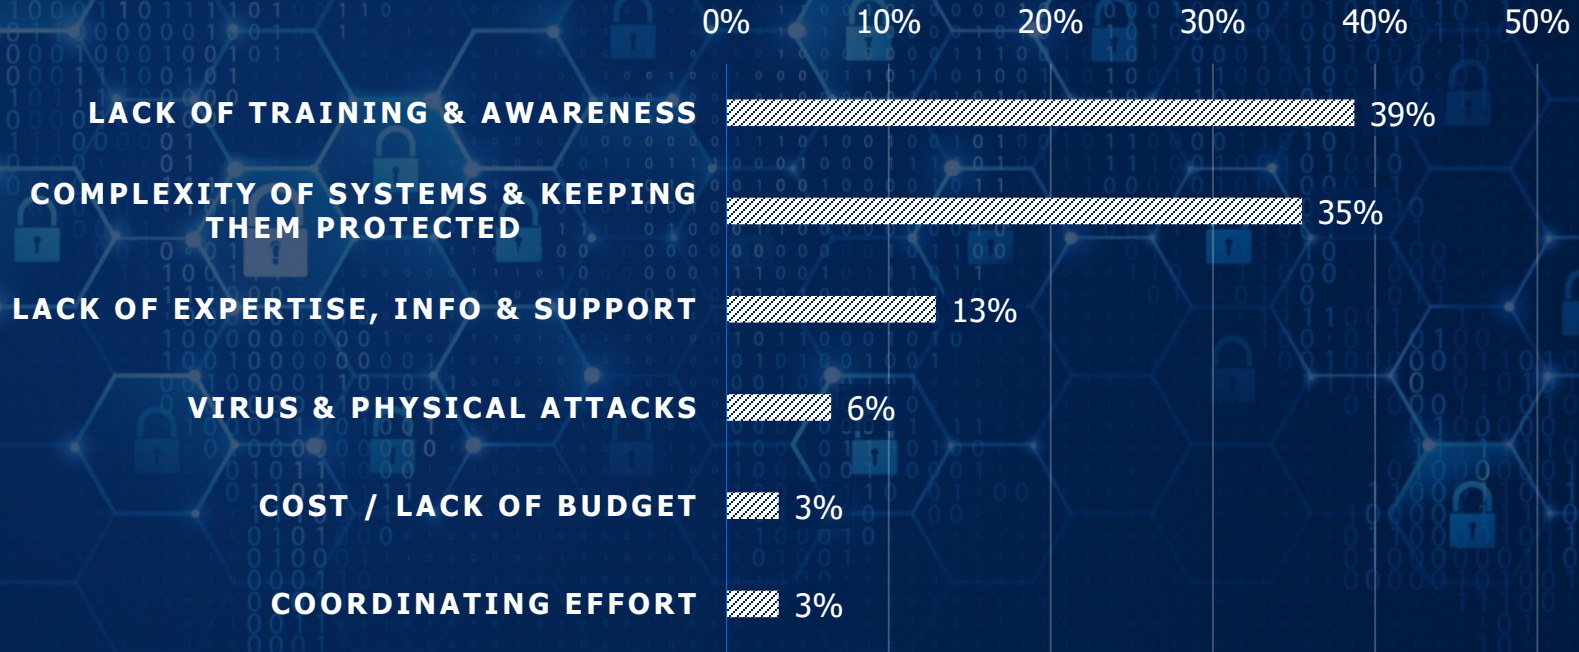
0% 10% 20% 30% 40% 50%

LACK OF TRAINING & AWARENESS 39%

COMPLEXITY OF SYSTEMS & KEEPING THEM PROTECTED 35%

LACK OF EXPERTISE, INFO & SUPPORT 13%

VIRUS & PHYSICAL ATTACKS 6%

COST / LACK OF BUDGET 3%

COORDINATING EFFORT 3%